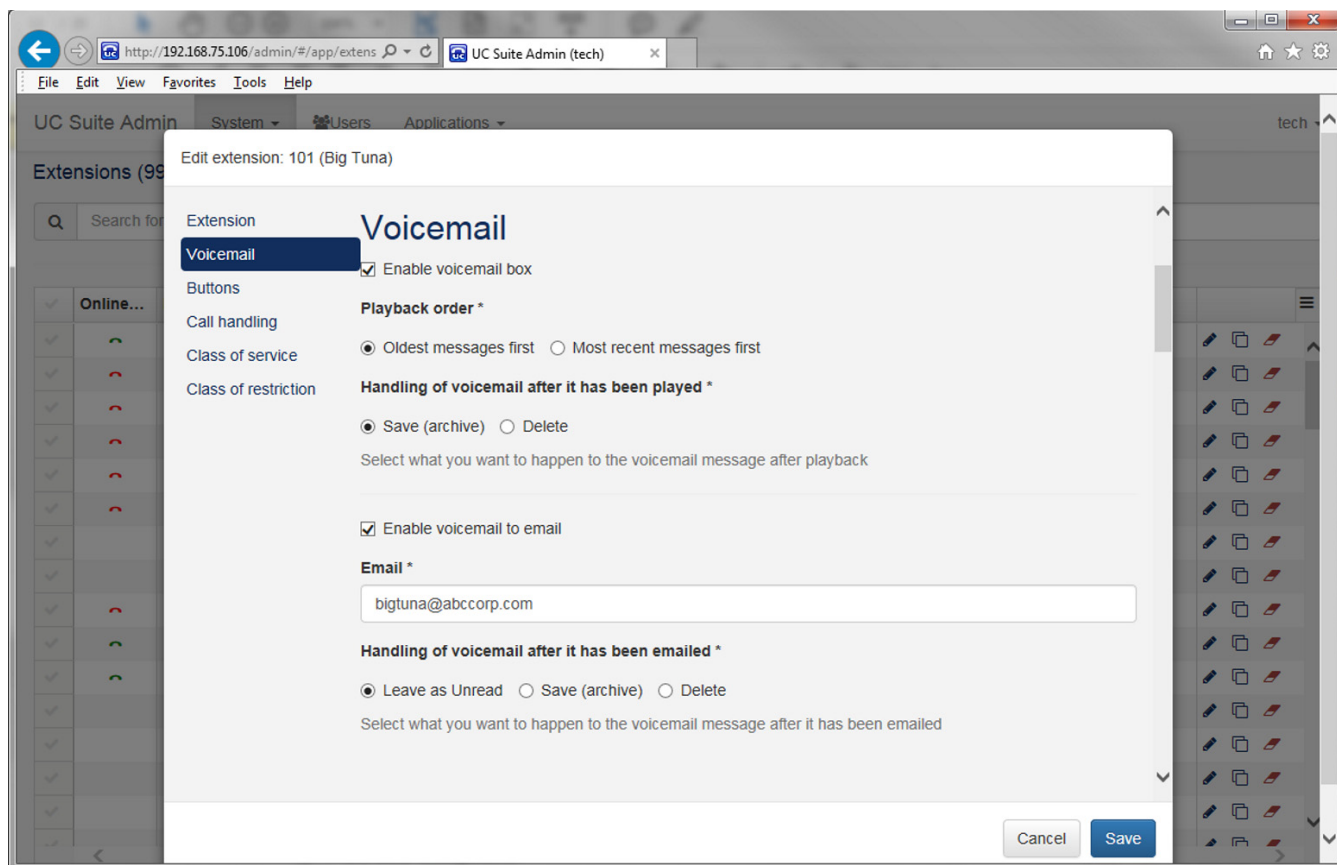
http://192.168.75.106/admin/#/app/extens
UC Suite Admin (tech)

File Edit View Favorites Tools Help

UC Suite Admin System Users Applications tech

Extensions (99

Search fo

Online...

Edit extension: 101 (Big Tuna)

Extension
Voicemail
Buttons
Call handling
Class of service
Class of restriction

Voicemail

Enable voicemail box

Playback order *

Oldest messages first Most recent messages first

Handling of voicemail after it has been played *

Save (archive) Delete

Select what you want to happen to the voicemail message after playback

Enable voicemail to email

Email *

bigtuna@abccorp.com

Handling of voicemail after it has been emailed *

Leave as Unread Save (archive) Delete

Select what you want to happen to the voicemail message after it has been emailed

Cancel Save